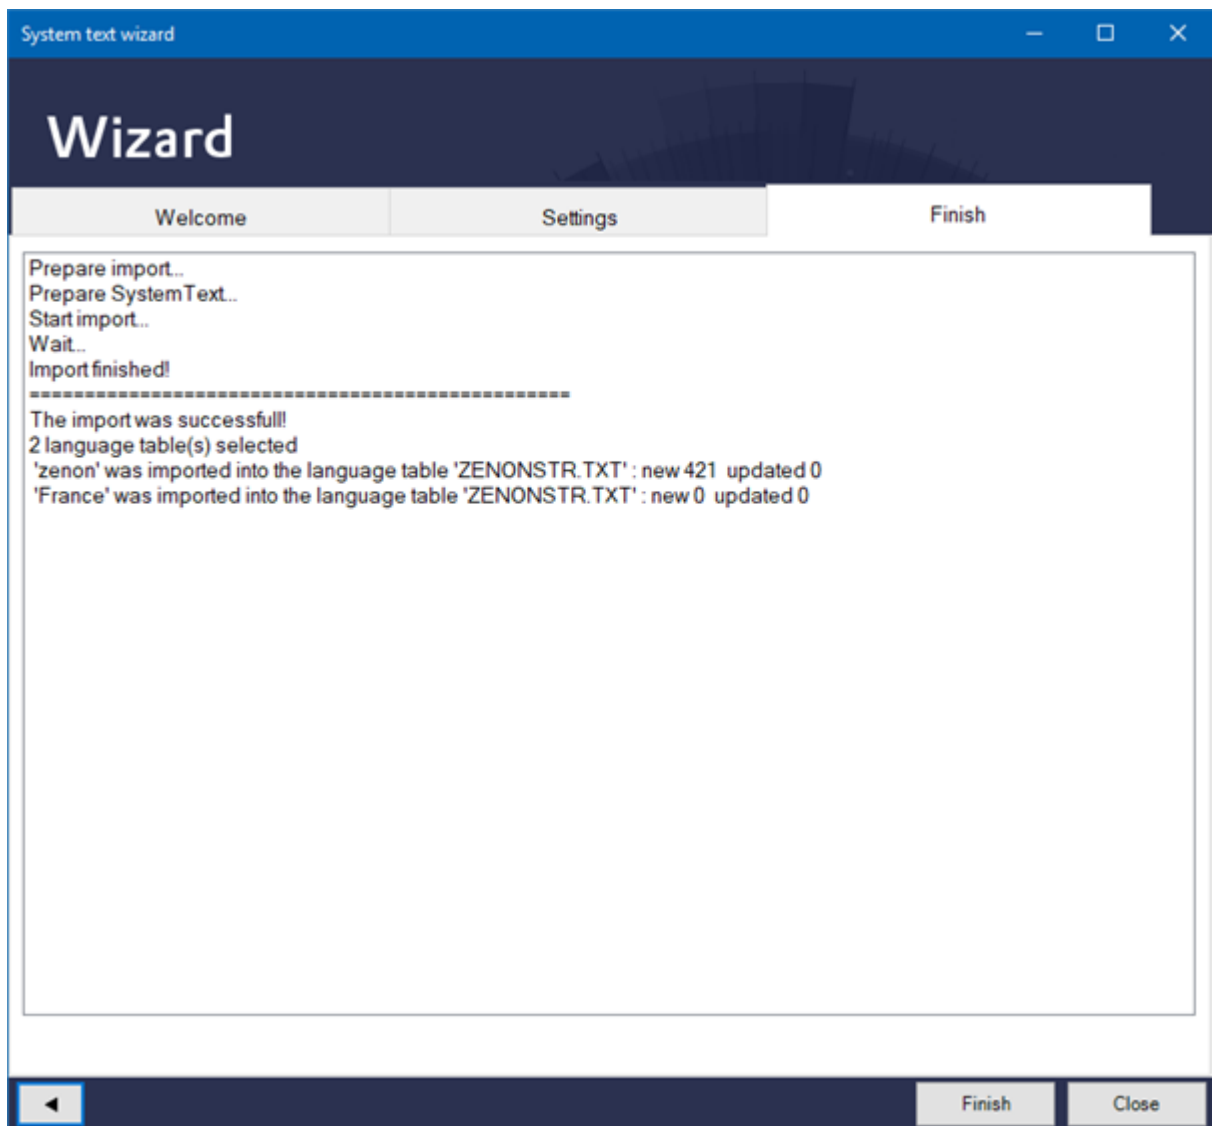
System text wizard

Wizard

Welcome | Settings | Finish

Prepare import...
Prepare SystemText...
Start import...
Wait...
Import finished!
================================================
The import was successfull!
2 language table(s) selected
'zenon' was imported into the language table 'ZENONSTR.TXT' : new 421 updated 0
'France' was imported into the language table 'ZENONSTR.TXT' : new 0 updated 0

◄

Finish

Close